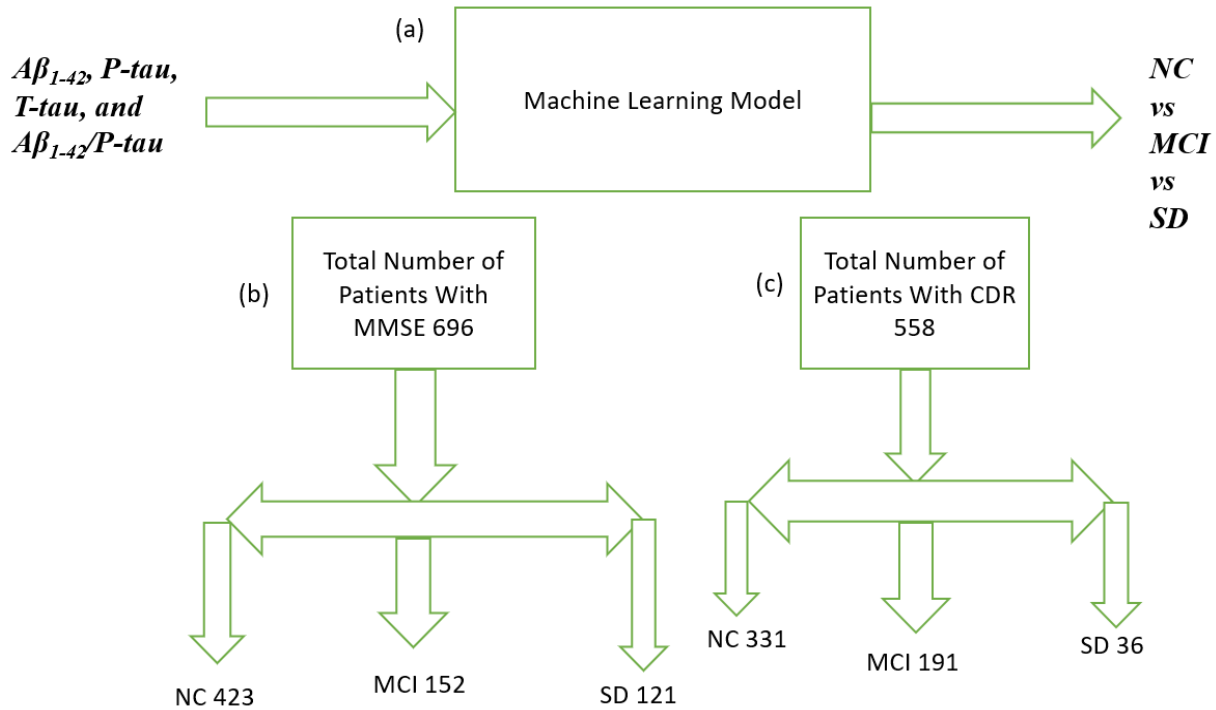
(a)

$A\beta_{1-42}$, P-tau, T-tau, and $A\beta_{1-42}$/P-tau

Machine Learning Model

NC vs MCI vs SD

(b)

Total Number of Patients With MMSE 696

NC 423

MCI 152

SD 121

(c)

Total Number of Patients With CDR 558

NC 331

MCI 191

SD 36